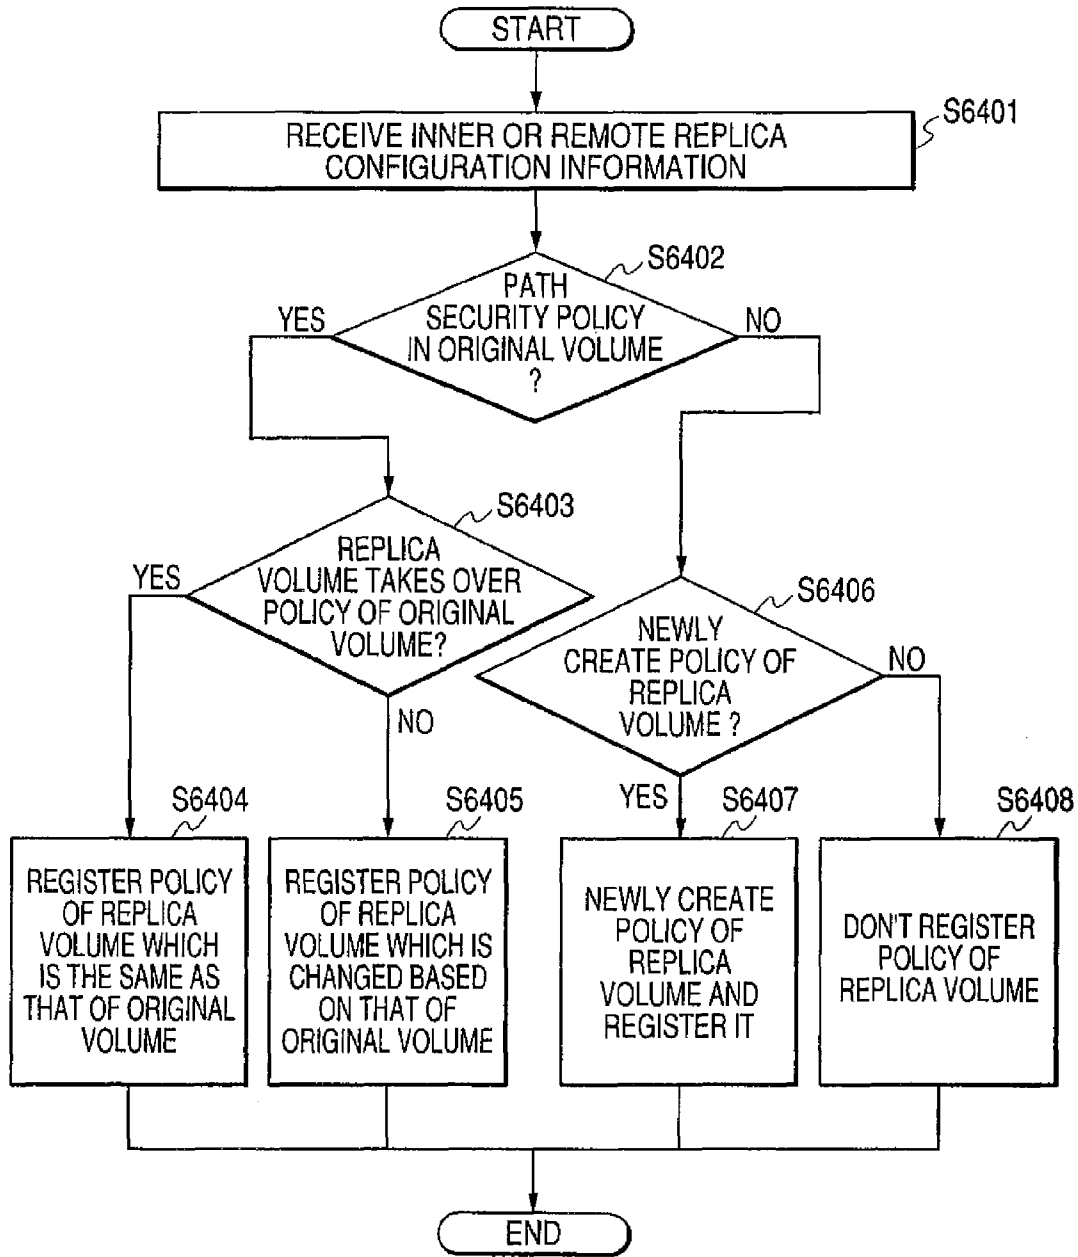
START

RECEIVE INNER OR REMOTE REPLICA CONFIGURATION INFORMATION

S6401

S6402

PATH SECURITY POLICY IN ORIGINAL VOLUME ?

YES

NO

S6403

REPLICA VOLUME TAKES OVER POLICY OF ORIGINAL VOLUME?

YES

NO

S6406

NEWLY CREATE POLICY OF REPLICA VOLUME ?

NO

YES

S6404

REGISTER POLICY OF REPLICA VOLUME WHICH IS THE SAME AS THAT OF ORIGINAL VOLUME

S6405

REGISTER POLICY OF REPLICA VOLUME WHICH IS CHANGED BASED ON THAT OF ORIGINAL VOLUME

S6407

NEWLY CREATE POLICY OF REPLICA VOLUME AND REGISTER IT

S6408

DON'T REGISTER POLICY OF REPLICA VOLUME

END